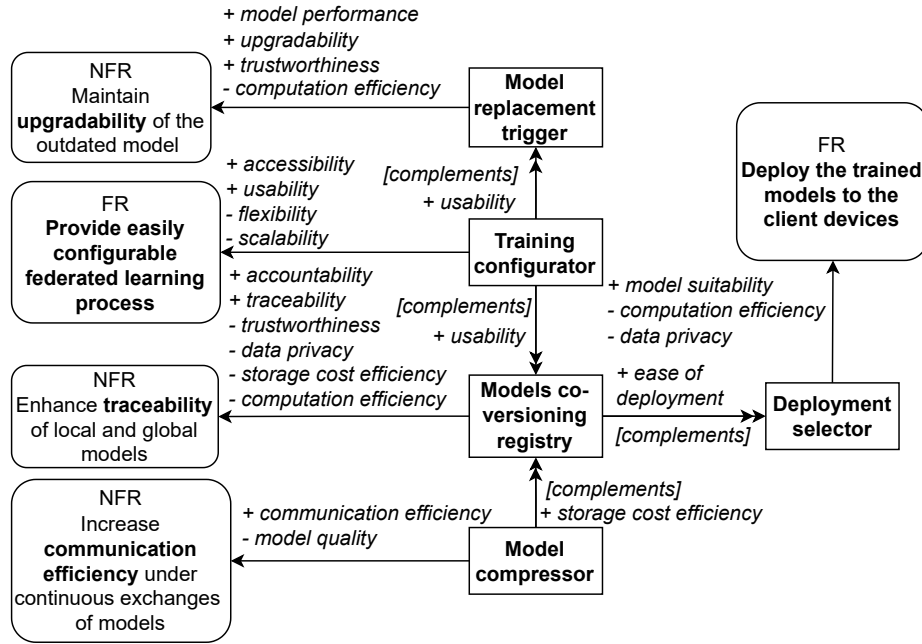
+ model performance
+ upgradability
+ trustworthiness
- computation efficiency

NFR
Maintain **upgradability** of the outdated model

**Model replacement trigger**

FR
**Deploy the trained models to the client devices**

+ accessibility
+ usability
- flexibility
- scalability

[complements]
+ usability

FR
**Provide easily configurable federated learning process**

**Training configurator**

+ accountability
+ traceability
- trustworthiness
- data privacy
- storage cost efficiency
- computation efficiency

[complements]
+ usability

+ model suitability
- computation efficiency
- data privacy

NFR
Enhance **traceability** of local and global models

**Models co-versioning registry**

+ ease of deployment
[complements]

**Deployment selector**

[complements]
+ storage cost efficiency

NFR
Increase **communication efficiency** under continuous exchanges of models

+ communication efficiency
- model quality

**Model compressor**